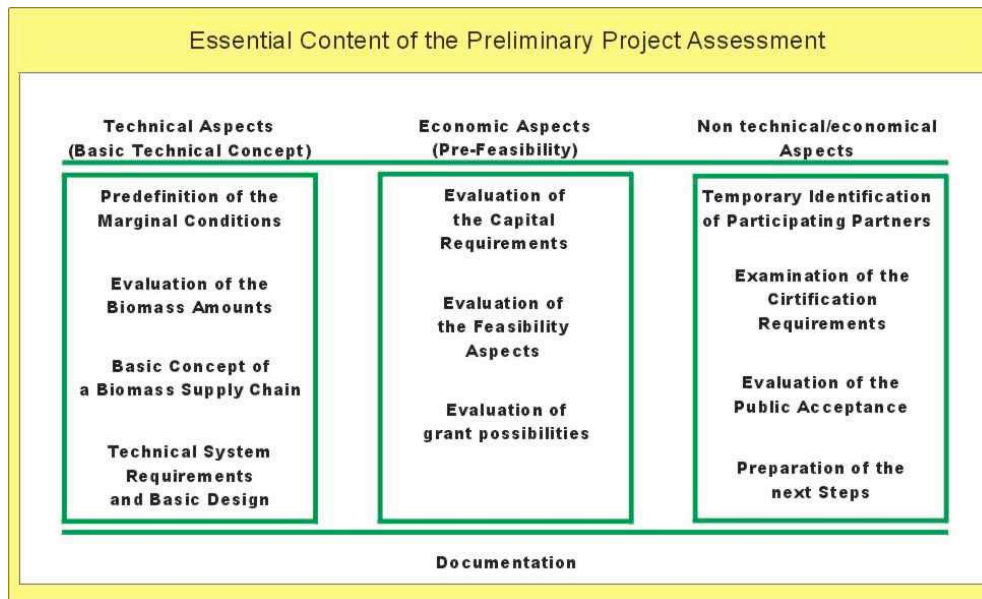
Essential Content of the Preliminary Project Assessment

Technical Aspects
(Basic Technical Concept)

Predefinition of the Marginal Conditions

Evaluation of the Biomass Amounts

Basic Concept of a Biomass Supply Chain

Technical System Requirements and Basic Design

Economic Aspects
(Pre-Feasibility)

Evaluation of the Capital Requirements

Evaluation of the Feasibility Aspects

Evaluation of grant possibilities

Non technical/economical Aspects

Temporary Identification of Participating Partners

Examination of the Cirtification Requirements

Evaluation of the Public Acceptance

Preparation of the next Steps

Documentation